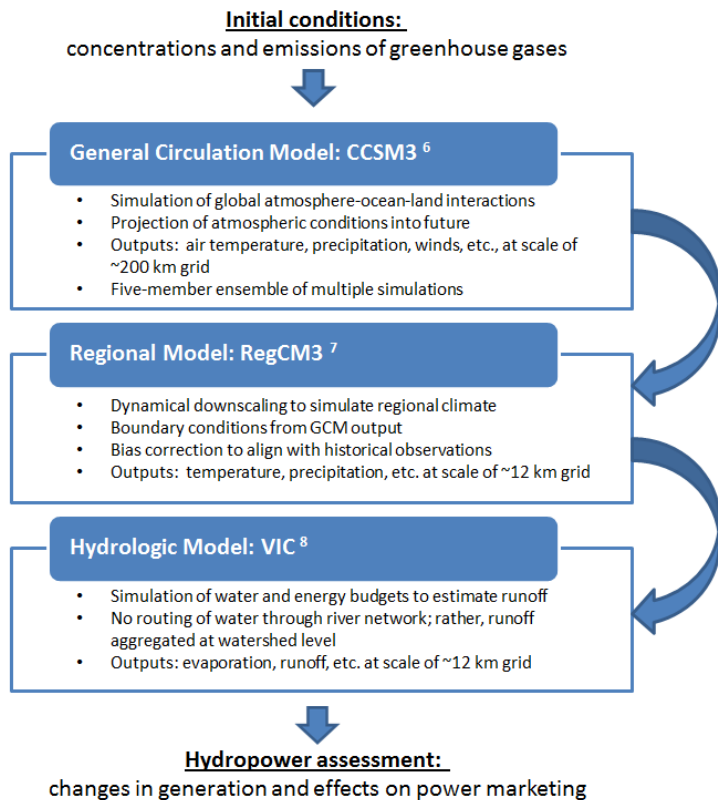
Initial conditions:
concentrations and emissions of greenhouse gases

General Circulation Model: CCSM3 $^6$

- Simulation of global atmosphere-ocean-land interactions
- Projection of atmospheric conditions into future
- Outputs: air temperature, precipitation, winds, etc., at scale of ~200 km grid
- Five-member ensemble of multiple simulations

Regional Model: RegCM3 $^7$

- Dynamical downscaling to simulate regional climate
- Boundary conditions from GCM output
- Bias correction to align with historical observations
- Outputs: temperature, precipitation, etc. at scale of ~12 km grid

Hydrologic Model: VIC $^8$

- Simulation of water and energy budgets to estimate runoff
- No routing of water through river network; rather, runoff aggregated at watershed level
- Outputs: evaporation, runoff, etc. at scale of ~12 km grid

Hydropower assessment:
changes in generation and effects on power marketing